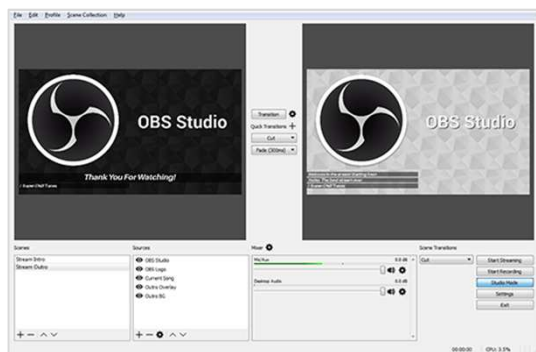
File Edit Profile Scene Collection Help

OBS Studio

Thank You For Watching!

Transition

Quick Transitions +

Cut

Fade (300ms)

OBS Studio

Scenes

Stream Intro
Stream Outro

Sources

OBS Studio
OBS Logo
Current Song
Outro Overlay
Outro BG

Mixer

Mic/Aux 0.0 dB

Desktop Audio 0.0 dB

Scene Transitions

Cut

Start Streaming
Start Recording
Studio Mode
Settings
Exit

00:00:00 CPU: 3.5%